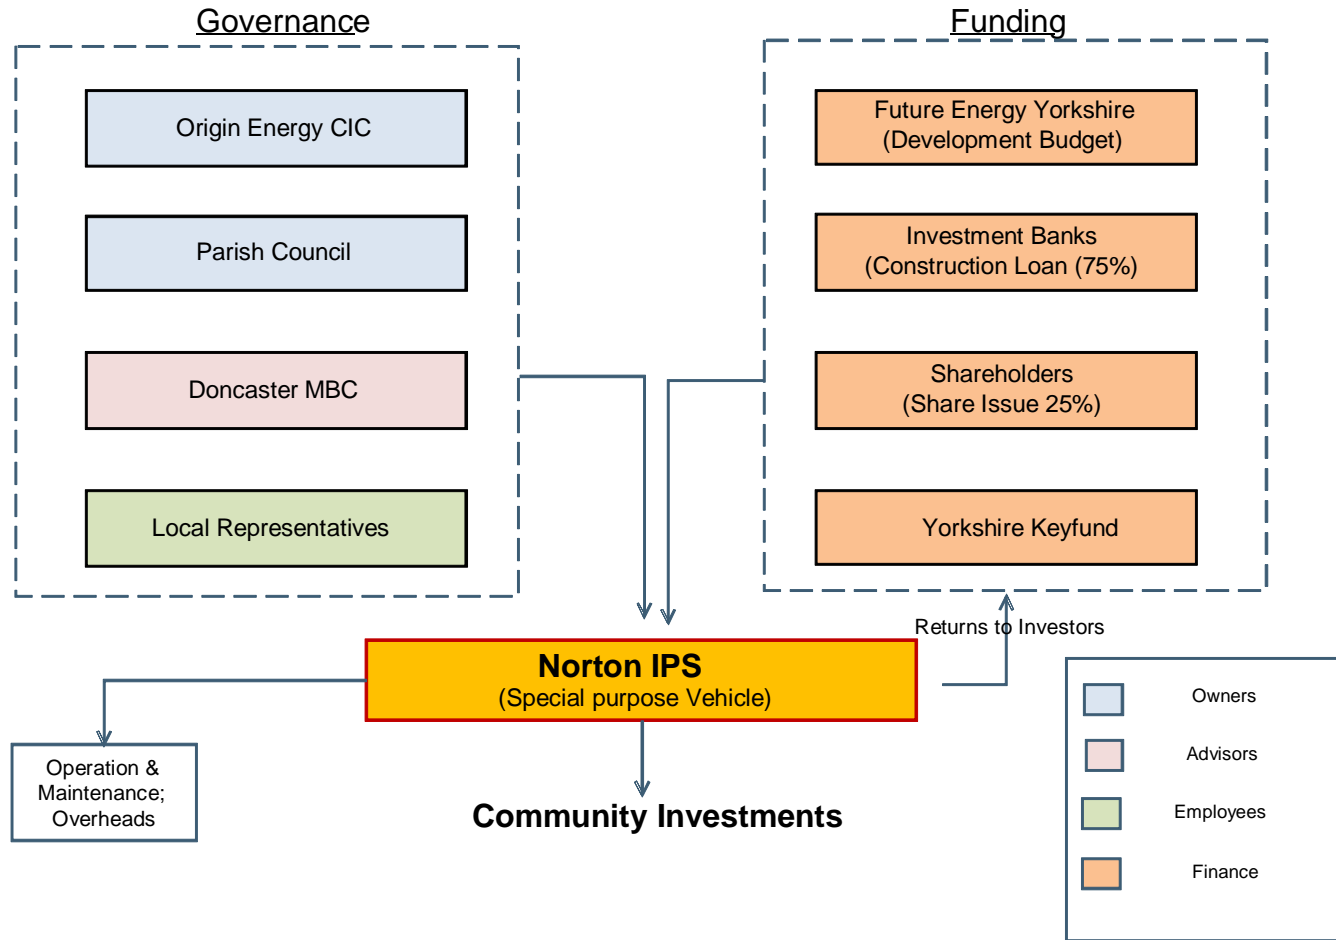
Governance

Origin Energy CIC

Parish Council

Doncaster MBC

Local Representatives

Funding

Future Energy Yorkshire (Development Budget)

Investment Banks (Construction Loan (75%)

Shareholders (Share Issue 25%)

Yorkshire Keyfund

Returns to Investors

Norton IPS
(Special purpose Vehicle)

Operation & Maintenance; Overheads

Community Investments

Owners

Advisors

Employees

Finance